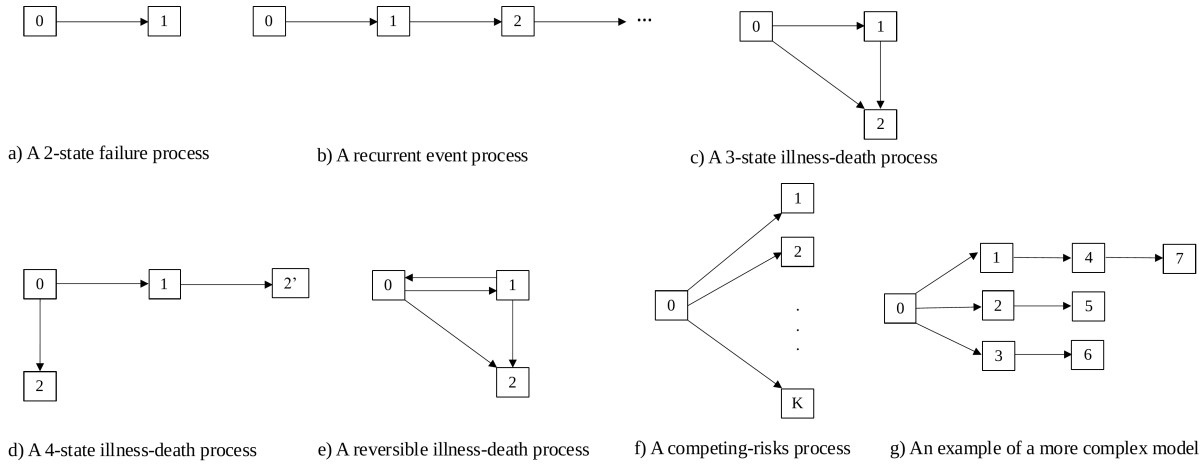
0 1

a) A 2-state failure process

0 1 2 ···

b) A recurrent event process

0 1 2

c) A 3-state illness-death process

0 1 2' 2

d) A 4-state illness-death process

0 1 2

e) A reversible illness-death process

0 1 2 . . . K

f) A competing-risks process

0 1 4 7 2 5 3 6

g) An example of a more complex model